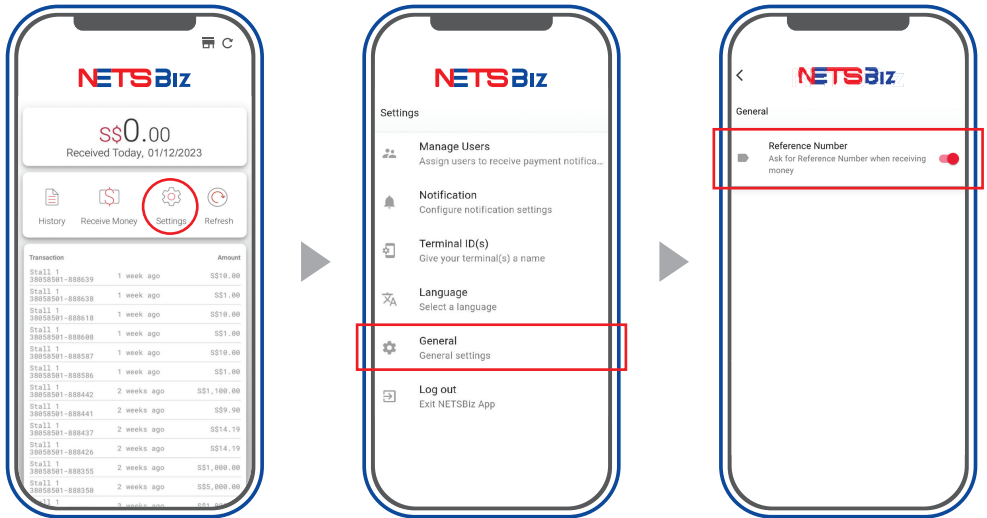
NETSBiz

S$0.00
Received Today, 01/12/2023

History Receive Money Settings Refresh

| Transaction | | Amount |
|---|---|---|
| Stall 1 38058501-888639 | 1 week ago | S$10.00 |
| Stall 1 38058501-888638 | 1 week ago | S$1.00 |
| Stall 1 38058501-888618 | 1 week ago | S$10.00 |
| Stall 1 38058501-888608 | 1 week ago | S$1.00 |
| Stall 1 38058501-888587 | 1 week ago | S$10.00 |
| Stall 1 38058501-888586 | 1 week ago | S$1.00 |
| Stall 1 38058501-888442 | 2 weeks ago | S$1,100.00 |
| Stall 1 38058501-888441 | 2 weeks ago | S$9.90 |
| Stall 1 38058501-888437 | 2 weeks ago | S$14.19 |
| Stall 1 38058501-888426 | 2 weeks ago | S$14.19 |
| Stall 1 38058501-888355 | 2 weeks ago | S$1,000.00 |
| Stall 1 38058501-888350 | 2 weeks ago | S$5,000.00 |
| Stall 1 | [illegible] | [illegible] |

NETSBiz

Settings

Manage Users
Assign users to receive payment notifica...

Notification
Configure notification settings

Terminal ID(s)
Give your terminal(s) a name

Language
Select a language

General
General settings

Log out
Exit NETSBiz App

NETSBiz

General

Reference Number
Ask for Reference Number when receiving money